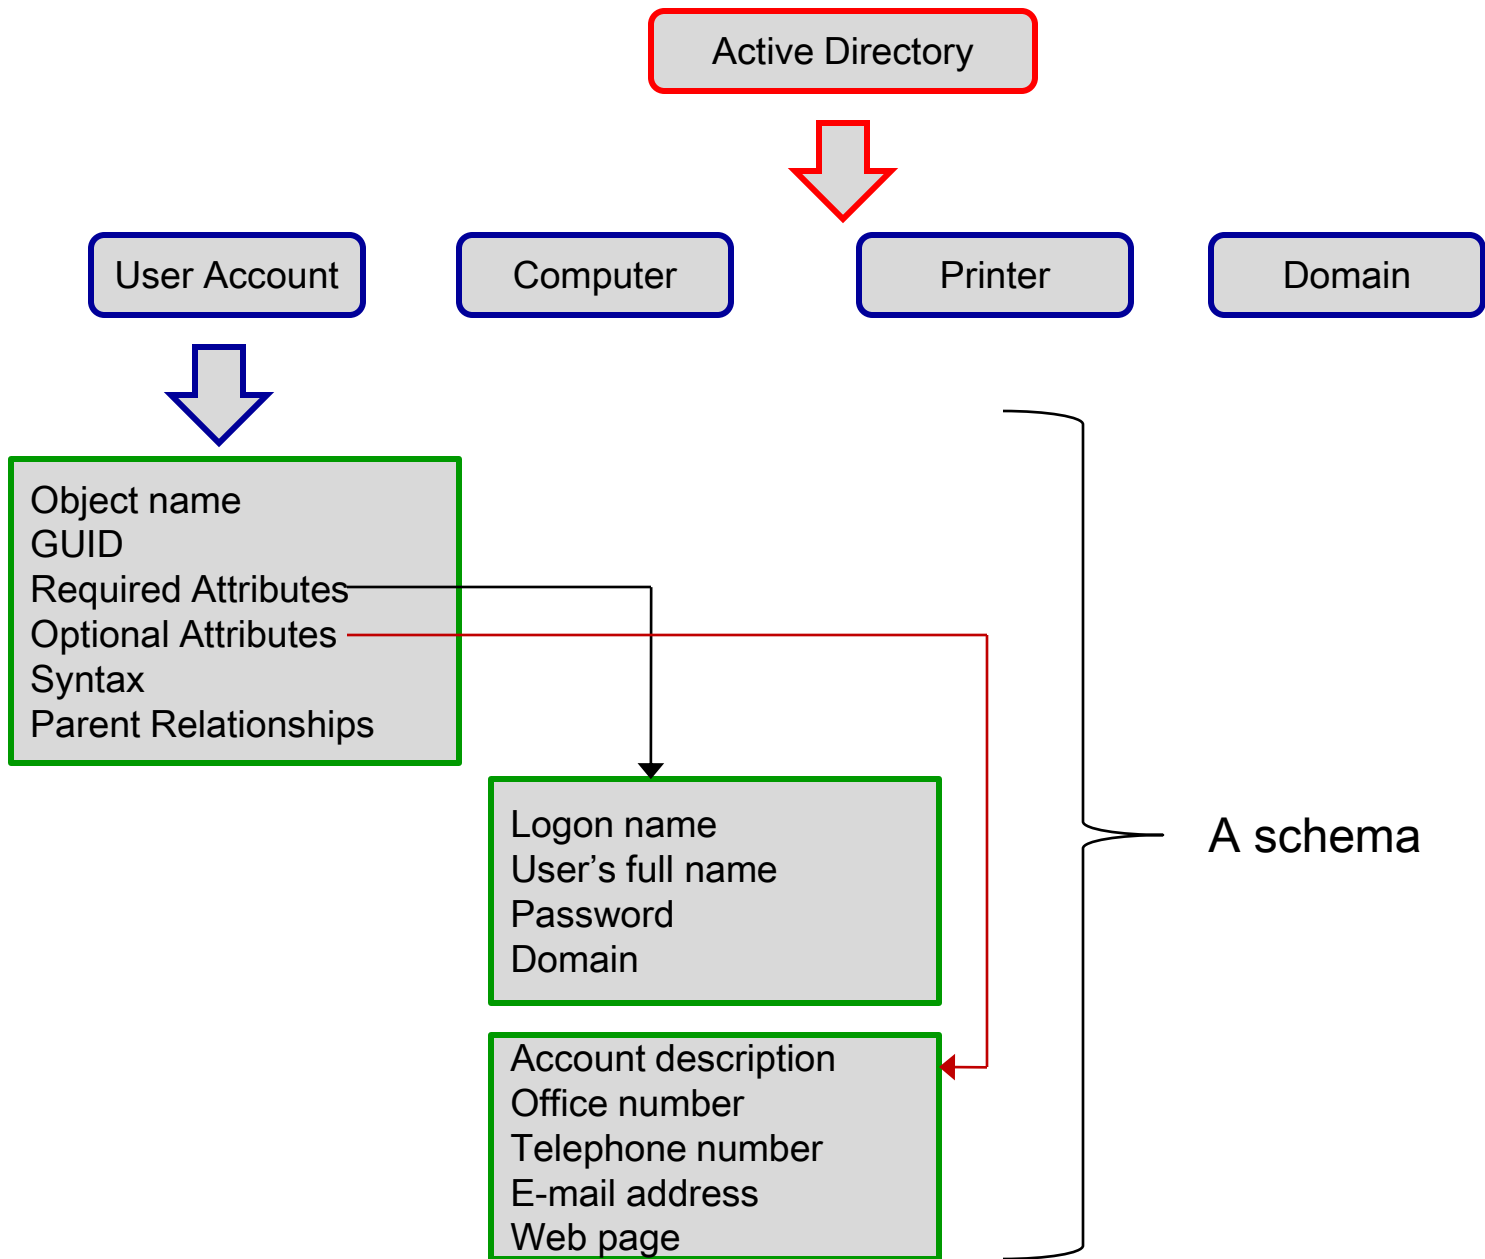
Active Directory

User Account

Computer

Printer

Domain

Object name
GUID
Required Attributes
Optional Attributes
Syntax
Parent Relationships

Logon name
User’s full name
Password
Domain

Account description
Office number
Telephone number
E-mail address
Web page

A schema